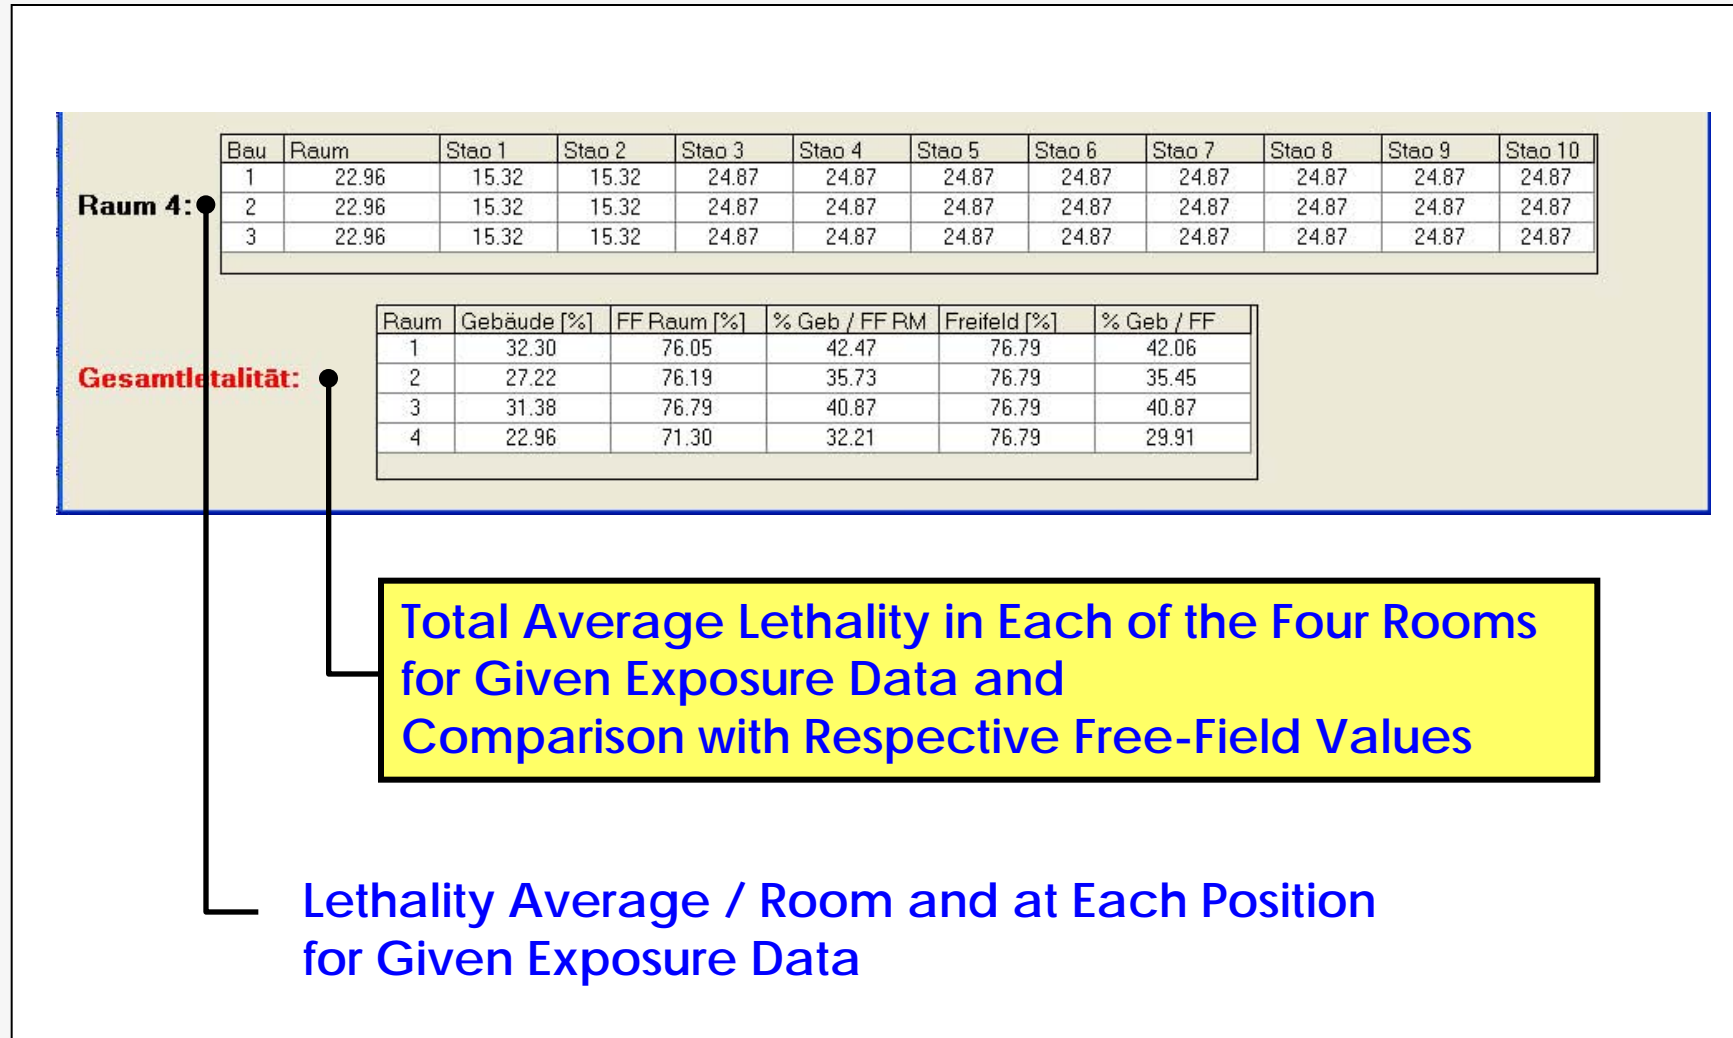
Raum 4:

| Bau | Raum | Stao 1 | Stao 2 | Stao 3 | Stao 4 | Stao 5 | Stao 6 | Stao 7 | Stao 8 | Stao 9 | Stao 10 |
|---|---|---|---|---|---|---|---|---|---|---|---|
| 1 | 22.96 | 15.32 | 15.32 | 24.87 | 24.87 | 24.87 | 24.87 | 24.87 | 24.87 | 24.87 | 24.87 |
| 2 | 22.96 | 15.32 | 15.32 | 24.87 | 24.87 | 24.87 | 24.87 | 24.87 | 24.87 | 24.87 | 24.87 |
| 3 | 22.96 | 15.32 | 15.32 | 24.87 | 24.87 | 24.87 | 24.87 | 24.87 | 24.87 | 24.87 | 24.87 |

Gesamtletalität:

| Raum | Gebäude [%] | FF Raum [%] | % Geb / FF RM | Freifeld [%] | % Geb / FF |
|---|---|---|---|---|---|
| 1 | 32.30 | 76.05 | 42.47 | 76.79 | 42.06 |
| 2 | 27.22 | 76.19 | 35.73 | 76.79 | 35.45 |
| 3 | 31.38 | 76.79 | 40.87 | 76.79 | 40.87 |
| 4 | 22.96 | 71.30 | 32.21 | 76.79 | 29.91 |

Total Average Lethality in Each of the Four Rooms for Given Exposure Data and Comparison with Respective Free-Field Values

Lethality Average / Room and at Each Position for Given Exposure Data